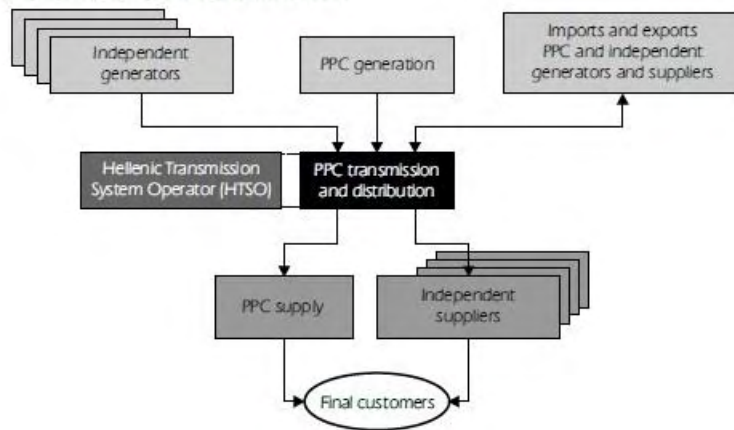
Independent generators

PPC generation

Imports and exports PPC and independent generators and suppliers

Hellenic Transmission System Operator (HTSO)

PPC transmission and distribution

PPC supply

Independent suppliers

Final customers